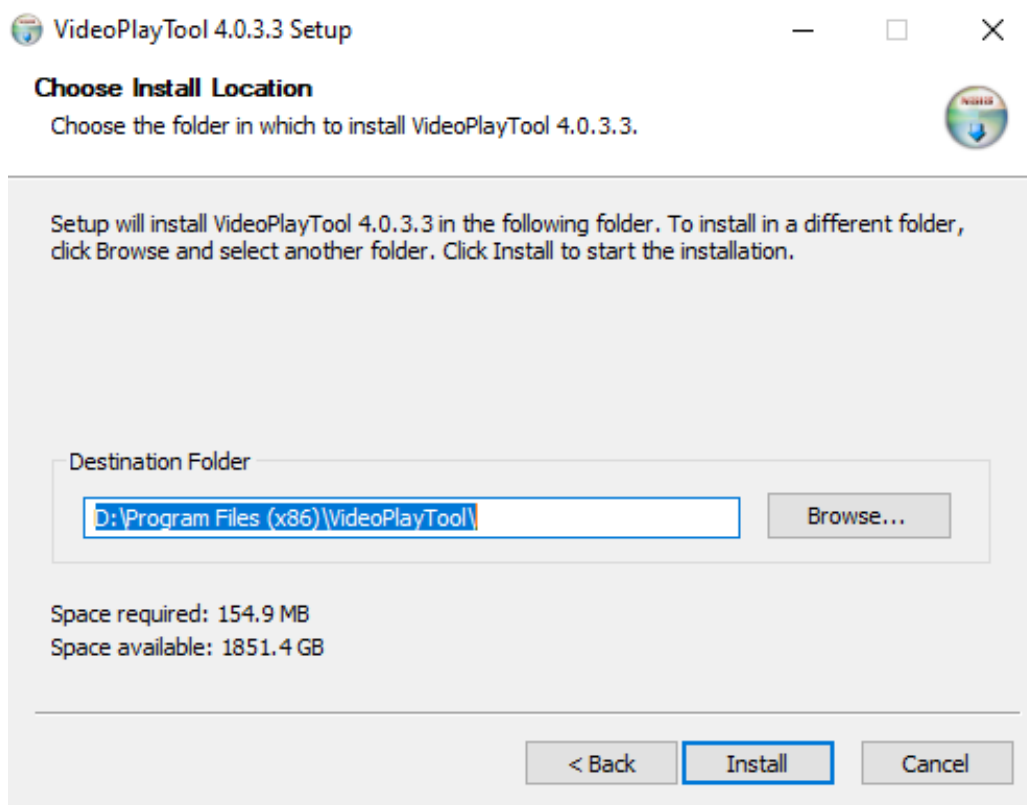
VideoPlayTool 4.0.3.3 Setup

Choose Install Location

Choose the folder in which to install VideoPlayTool 4.0.3.3.

Setup will install VideoPlayTool 4.0.3.3 in the following folder. To install in a different folder, click Browse and select another folder. Click Install to start the installation.

Destination Folder

D:\Program Files (x86)\VideoPlayTool\

Browse...

Space required: 154.9 MB

Space available: 1851.4 GB

< Back

Install

Cancel